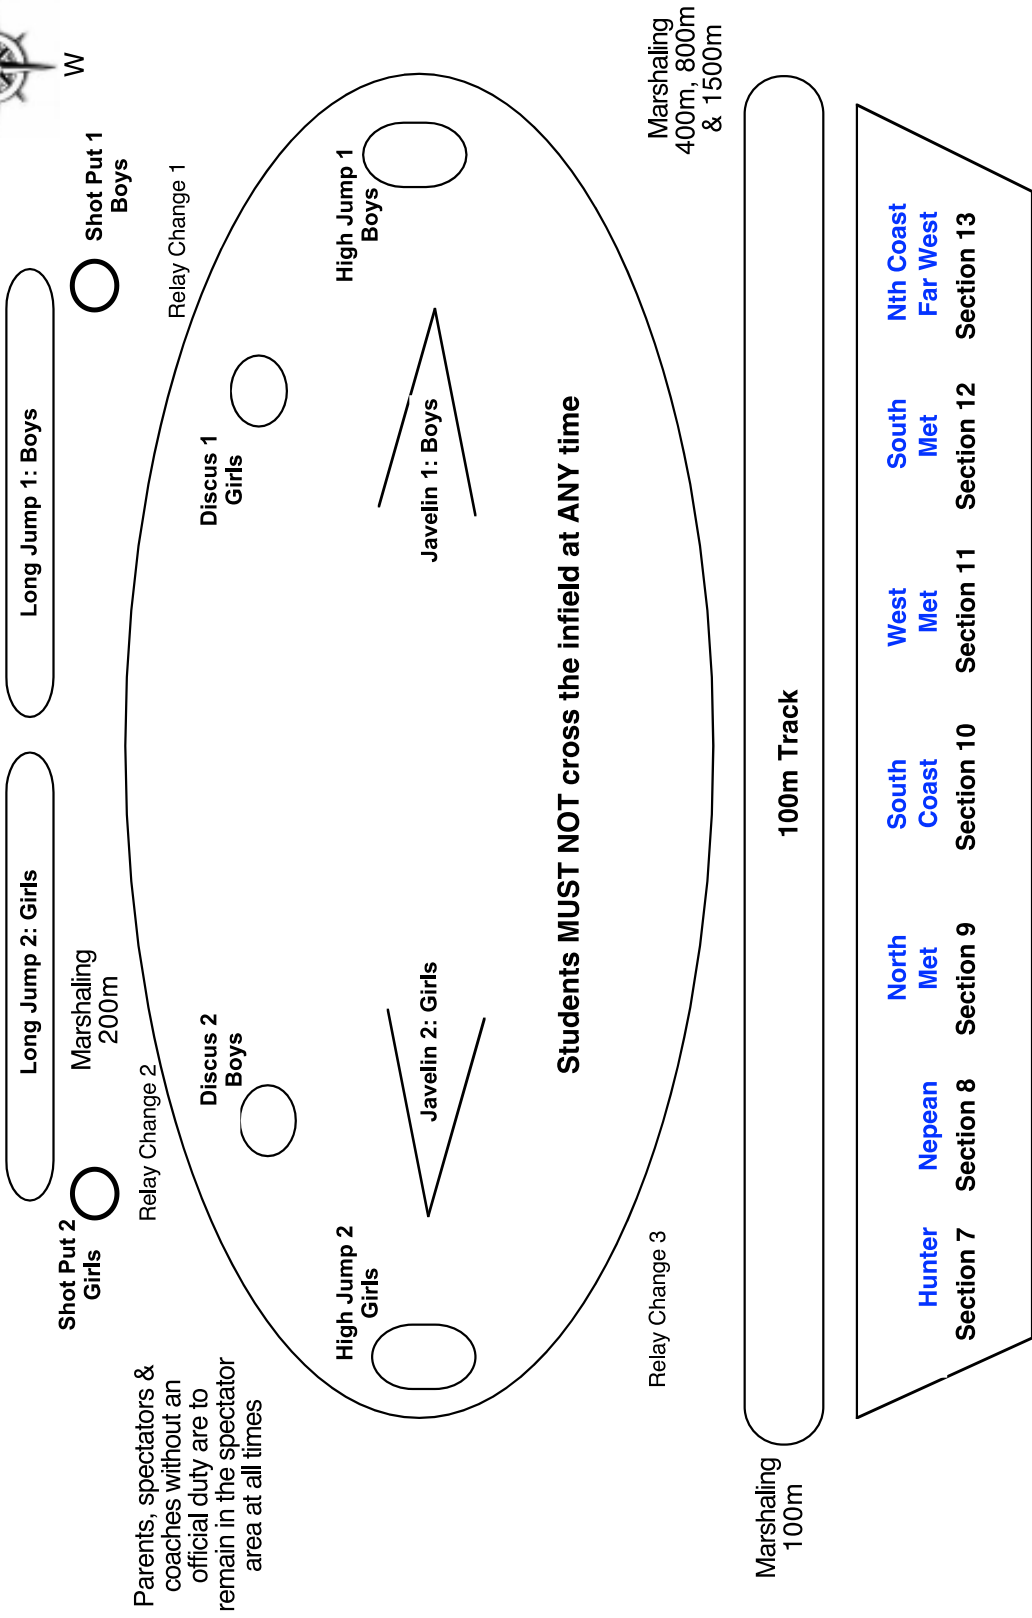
W

Shot Put 1 Boys

Long Jump 1: Boys

Long Jump 2: Girls

Marshaling 200m

Shot Put 2 Girls

Relay Change 1

Relay Change 2

High Jump 1 Boys

Discus 1 Girls

Javelin 1: Boys

Discus 2 Boys

Javelin 2: Girls

High Jump 2 Girls

Students MUST NOT cross the infield at ANY time

Relay Change 3

Parents, spectators & coaches without an official duty are to remain in the spectator area at all times

Marshaling 400m, 800m & 1500m

100m Track

Marshaling 100m

Nth Coast Far West
Section 13

South Met
Section 12

West Met
Section 11

South Coast
Section 10

North Met
Section 9

Nepean
Section 8

Hunter
Section 7